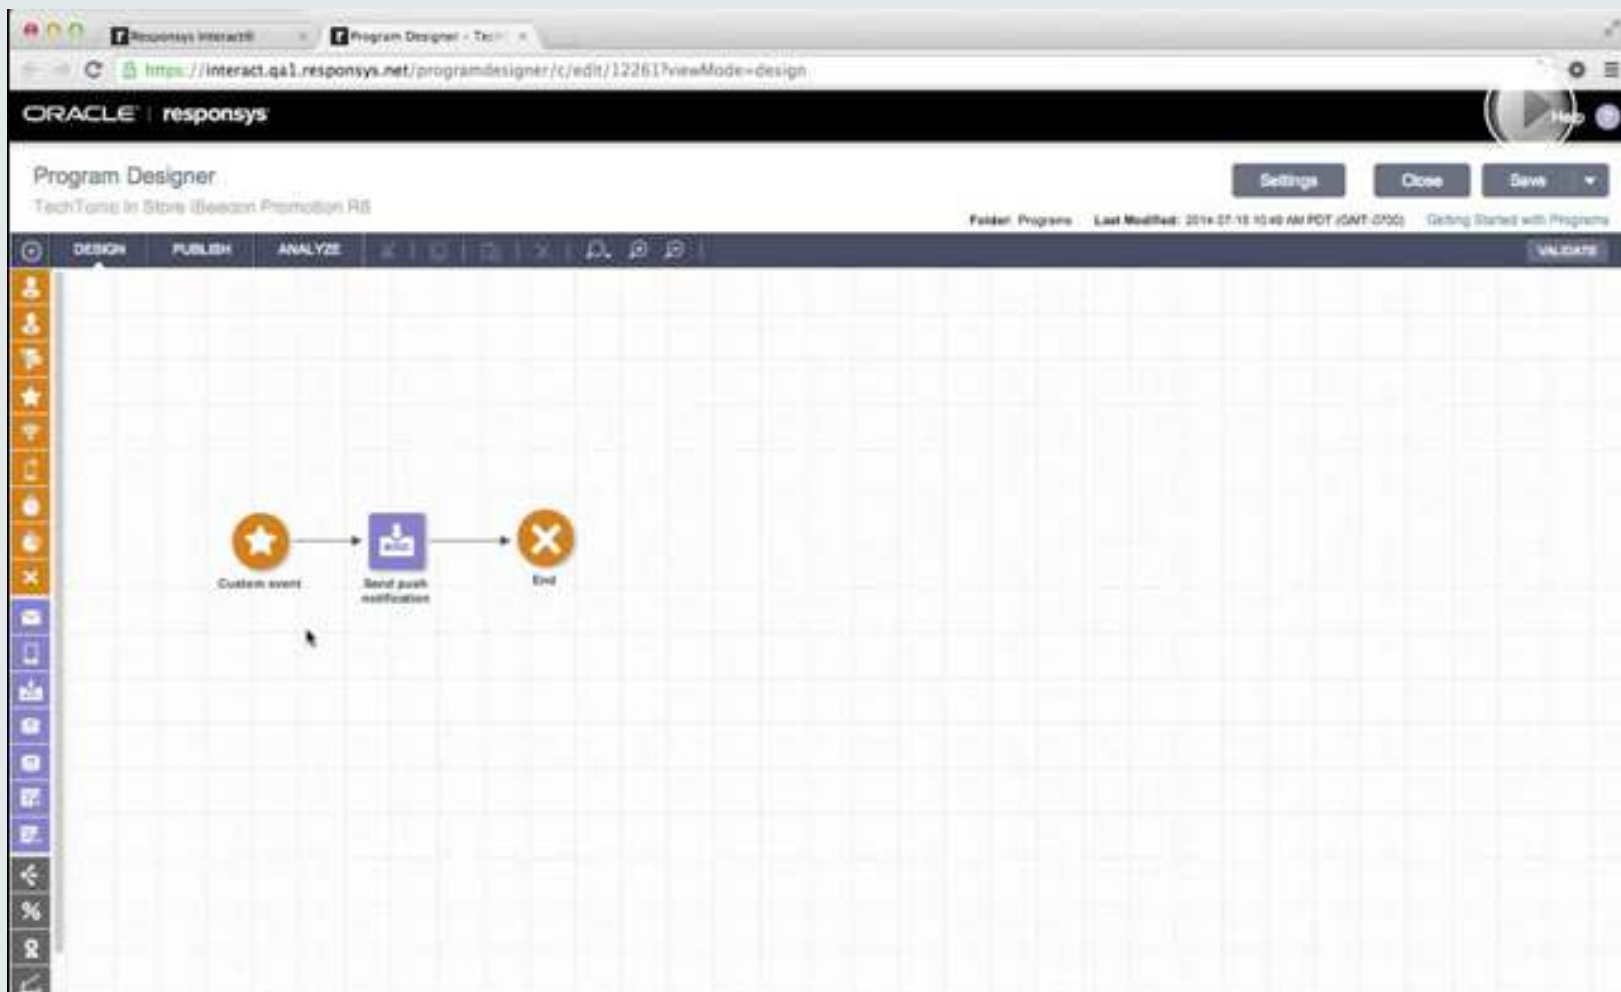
Responsys Interact® ×
Program Designer - Tec ×

https://interact.qa1.responsys.net/programdesigner/c/edit/12261?viewMode=design

ORACLE | responsys

Help

Program Designer
TechTonic In Store iBeacon Promotion RB

Settings
Close
Save

Folder: Programs Last Modified: 2014-07-10 10:40 AM PDT (GMT-0700) Getting Started with Programs

DESIGN
PUBLISH
ANALYZE

VALIDATE

Custom event
Send push notification
End